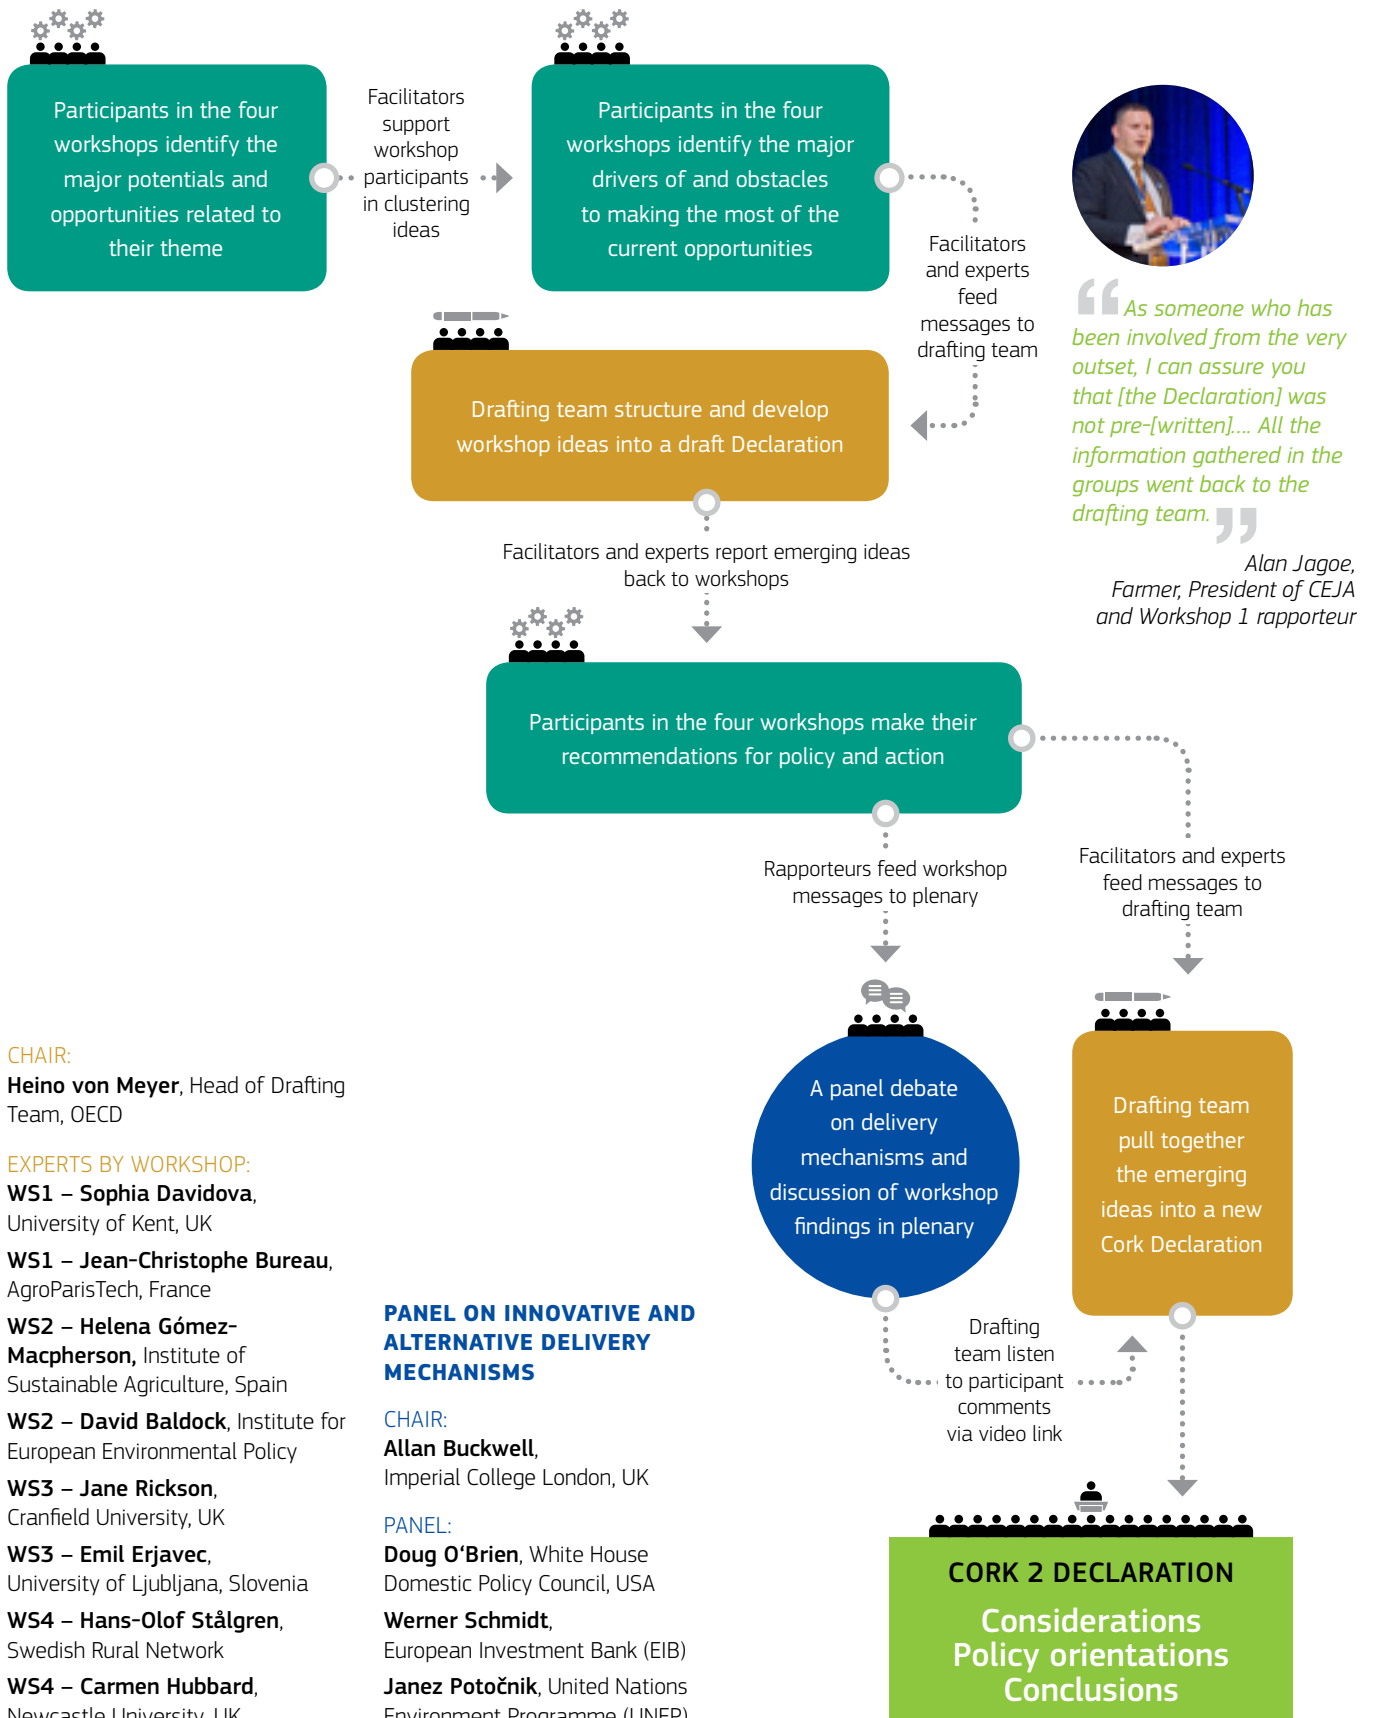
Participants in the four workshops identify the major potentials and opportunities related to their theme

Facilitators support workshop participants in clustering ideas

Participants in the four workshops identify the major drivers of and obstacles to making the most of the current opportunities

Facilitators and experts feed messages to drafting team

“As someone who has been involved from the very outset, I can assure you that [the Declaration] was not pre-[written]…. All the information gathered in the groups went back to the drafting team.”

Alan Jagoe, Farmer, President of CEJA and Workshop 1 rapporteur

Drafting team structure and develop workshop ideas into a draft Declaration

Facilitators and experts report emerging ideas back to workshops

Participants in the four workshops make their recommendations for policy and action

Rapporteurs feed workshop messages to plenary

Facilitators and experts feed messages to drafting team

A panel debate on delivery mechanisms and discussion of workshop findings in plenary

Drafting team pull together the emerging ideas into a new Cork Declaration

Drafting team listen to participant comments via video link

CHAIR:
**Heino von Meyer**, Head of Drafting Team, OECD

EXPERTS BY WORKSHOP:
**WS1 – Sophia Davidova**, University of Kent, UK

**WS1 – Jean-Christophe Bureau**, AgroParisTech, France

**WS2 – Helena Gómez-Macpherson,** Institute of Sustainable Agriculture, Spain

**WS2 – David Baldock**, Institute for European Environmental Policy

**WS3 – Jane Rickson**, Cranfield University, UK

**WS3 – Emil Erjavec**, University of Ljubljana, Slovenia

**WS4 – Hans-Olof Stålgren**, Swedish Rural Network

**WS4 – Carmen Hubbard**, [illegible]

PANEL ON INNOVATIVE AND ALTERNATIVE DELIVERY MECHANISMS

CHAIR:
**Allan Buckwell**, Imperial College London, UK

PANEL:
**Doug O'Brien**, White House Domestic Policy Council, USA

**Werner Schmidt**, European Investment Bank (EIB)

**Janez Potočnik**, United Nations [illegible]

CORK 2 DECLARATION
Considerations
Policy orientations
Conclusions